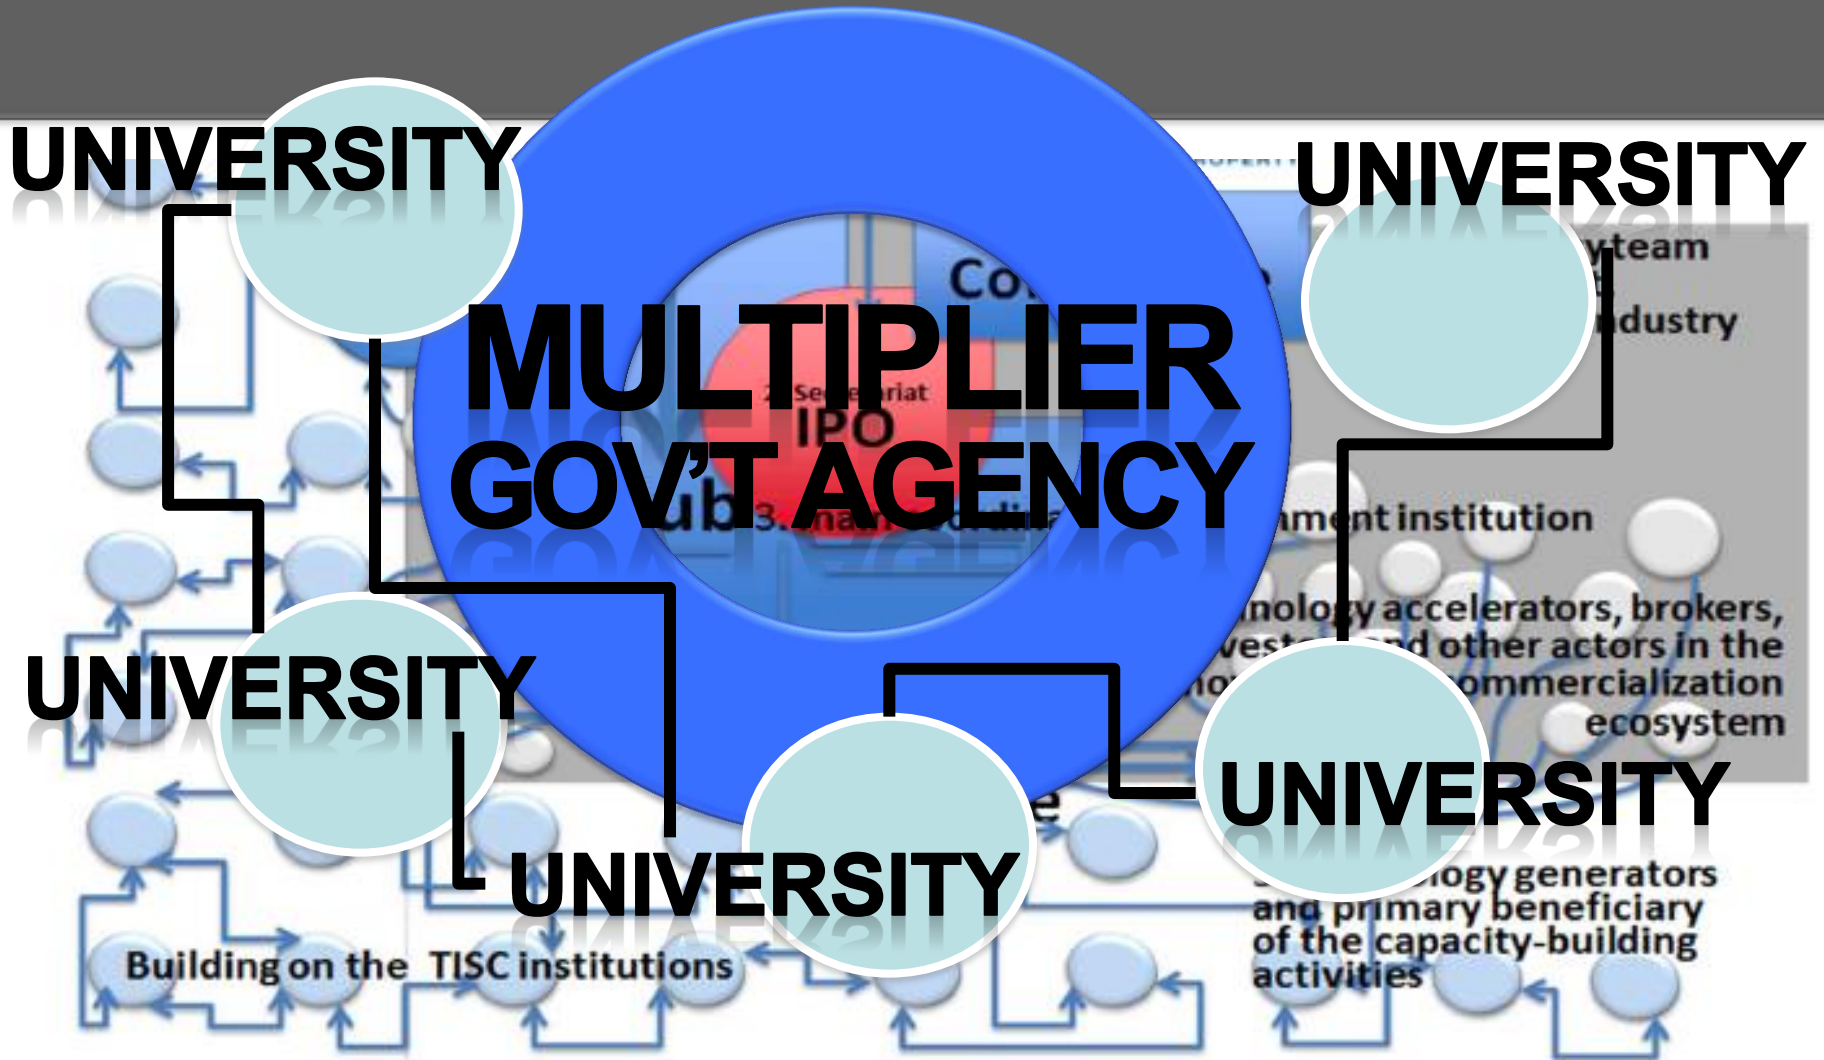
UNIVERSITY

UNIVERSITY

MULTIPLIER
GOV'T AGENCY

Co

2 Secretariat
IPO

ub 3. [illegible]

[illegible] team
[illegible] ndustry

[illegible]ment institution

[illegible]nology accelerators, brokers, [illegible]vest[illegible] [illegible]d other actors in the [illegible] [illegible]ommercialization ecosystem

UNIVERSITY

UNIVERSITY

UNIVERSITY

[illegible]logy generators and primary beneficiary of the capacity-building activities

Building on the TISC institutions